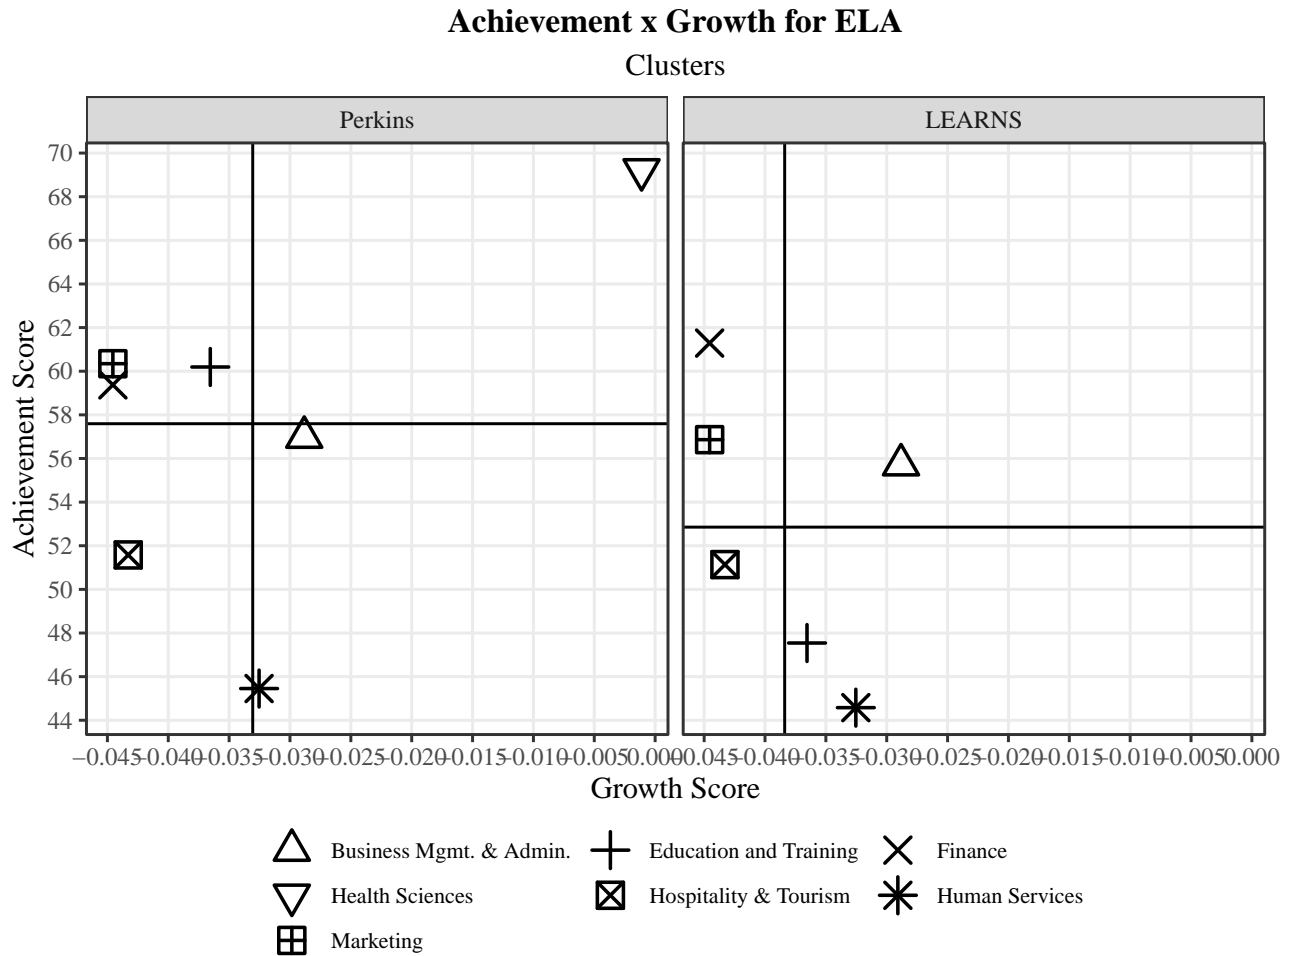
Achievement x Growth for ELA
Clusters

Perkins

LEARNS

70
68
66
64
62
60
58
56
54
52
50
48
46
44

Achievement Score

−0.045 −0.040 −0.035 −0.030 −0.025 −0.020 −0.015 −0.010 −0.005 0.000
−0.045 −0.040 −0.035 −0.030 −0.025 −0.020 −0.015 −0.010 −0.005 0.000

Growth Score

Business Mgmt. & Admin.
Education and Training
Finance
Health Sciences
Hospitality & Tourism
Human Services
Marketing